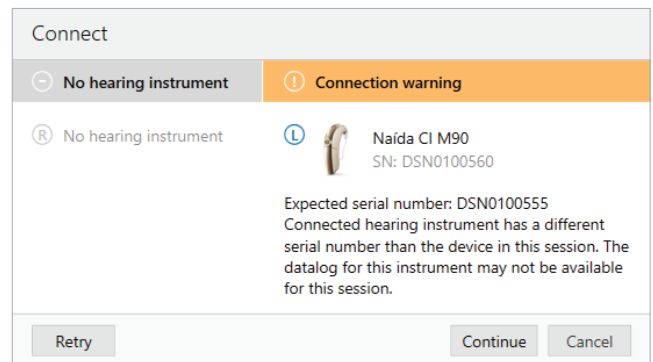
Connect

No hearing instrument

Connection warning

R No hearing instrument

L Naída CI M90
SN: DSN0100560

Expected serial number: DSN0100555
Connected hearing instrument has a different serial number than the device in this session. The datalog for this instrument may not be available for this session.

Retry

Continue

Cancel